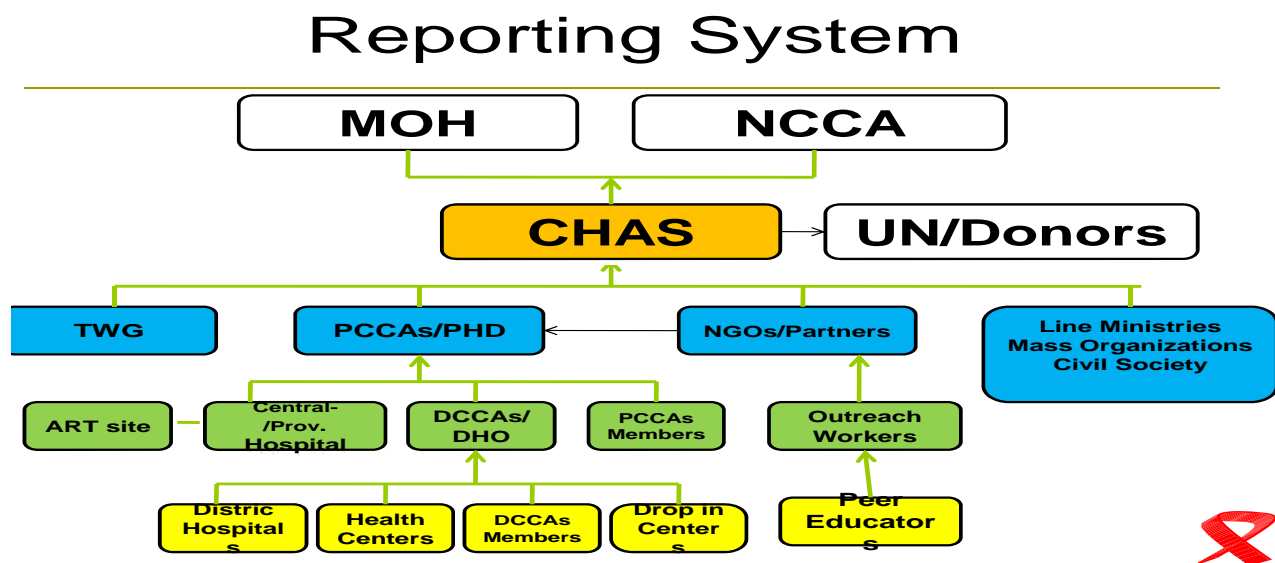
Reporting System

MOH

NCCA

CHAS

UN/Donors

TWG

PCCAs/PHD

NGOs/Partners

Line Ministries
Mass Organizations
Civil Society

ART site

Central-/Prov. Hospital

DCCAs/ DHO

PCCAs Members

Outreach Workers

Distric Hospital s

Health Centers

DCCAs Members

Drop in Center s

Peer Educator s